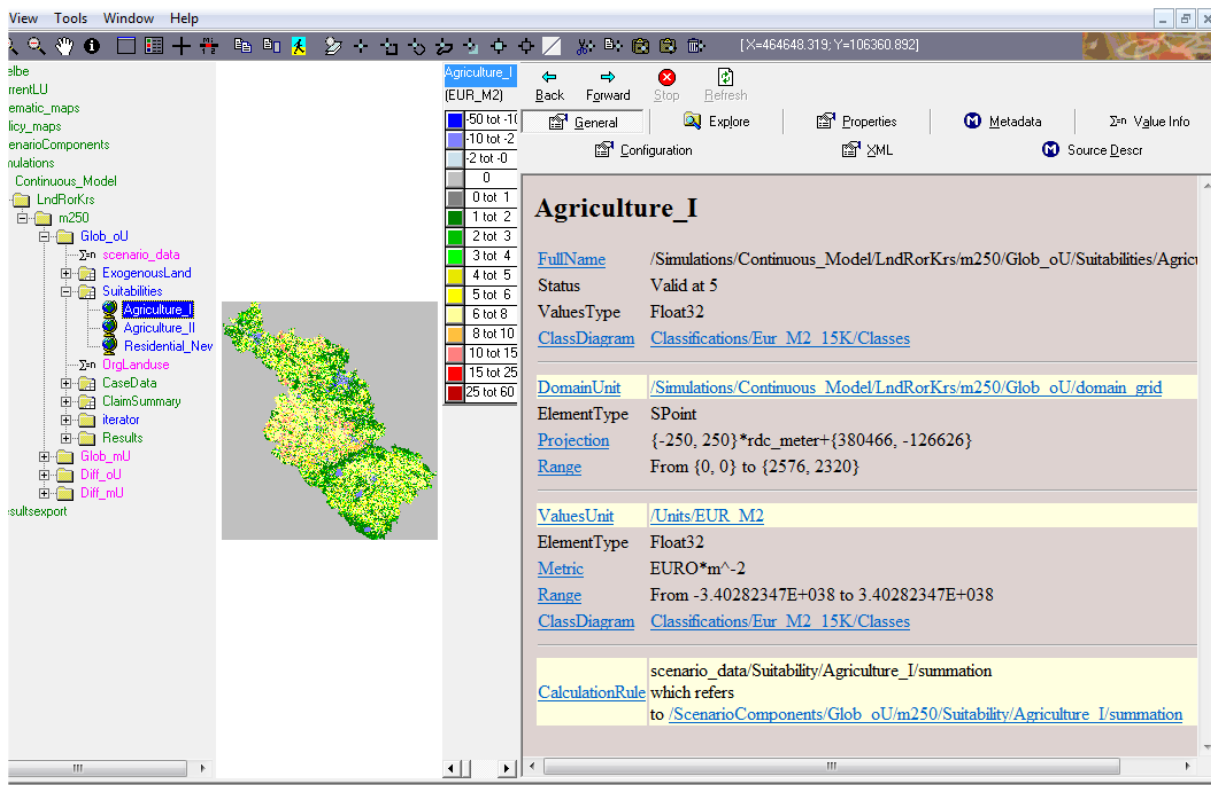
View Tools Window Help

[X=464648.319; Y=106360.892]

elbe
rrentLU
ematic_maps
licy_maps
enarioComponents
nulations
Continuous_Model
LndRorKrs
m250
Glob_oU
scenario_data
ExogenousLand
Suitabilities
Agriculture_I
Agriculture_II
Residential_Nev
OrgLanduse
CaseData
ClaimSummary
iterator
Results
Glob_mU
Diff_oU
Diff_mU
sultsexport

Agriculture_I
(EUR_M2)
-50 tot -1(
-10 tot -2
-2 tot -0
0
0 tot 1
1 tot 2
2 tot 3
3 tot 4
4 tot 5
5 tot 6
6 tot 8
8 tot 10
10 tot 15
15 tot 25
25 tot 60

Back Forward Stop Refresh

General Explore Properties Metadata Value Info
Configuration XML Source Descr

Agriculture_I

| | |
|---|---|
| FullName | /Simulations/Continuous_Model/LndRorKrs/m250/Glob_oU/Suitabilities/Agricu |
| Status | Valid at 5 |
| ValuesType | Float32 |
| ClassDiagram | Classifications/Eur_M2_15K/Classes |
| DomainUnit | /Simulations/Continuous_Model/LndRorKrs/m250/Glob_oU/domain_grid |
| ElementType | SPoint |
| Projection | {-250, 250}*rdc_meter+{380466, -126626} |
| Range | From {0, 0} to {2576, 2320} |
| ValuesUnit | /Units/EUR_M2 |
| ElementType | Float32 |
| Metric | EURO*m^-2 |
| Range | From -3.40282347E+038 to 3.40282347E+038 |
| ClassDiagram | Classifications/Eur_M2_15K/Classes |
| CalculationRule | scenario_data/Suitability/Agriculture_I/summation which refers to /ScenarioComponents/Glob_oU/m250/Suitability/Agriculture_I/summation |